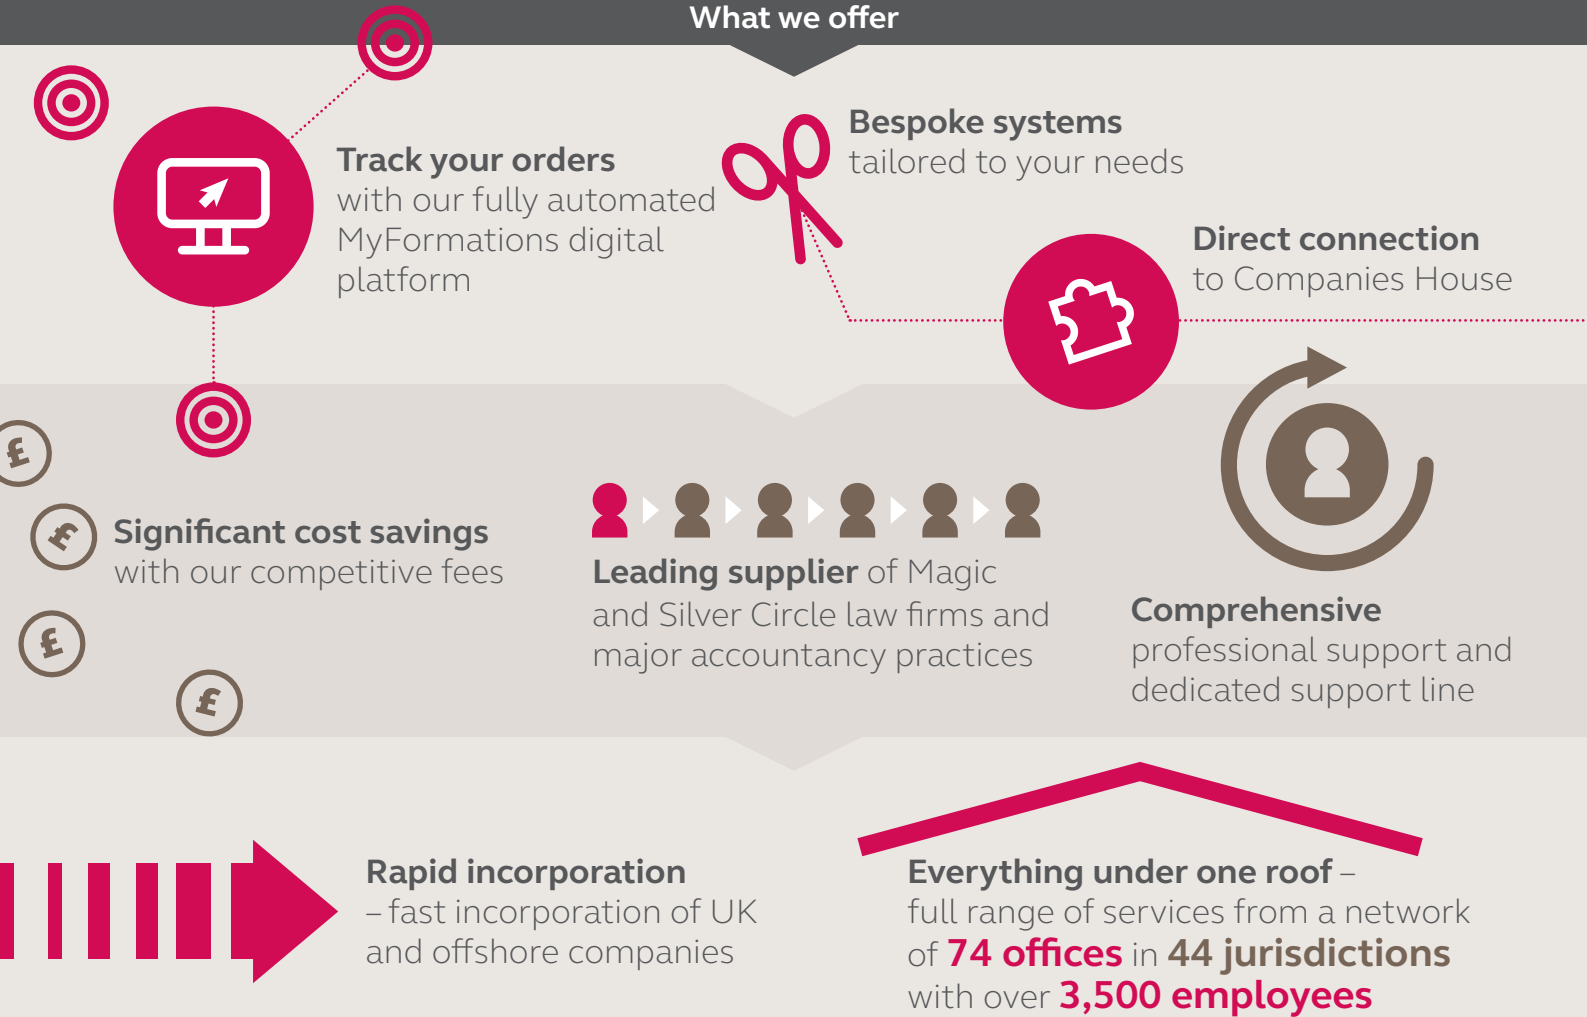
What we offer

Track your orders with our fully automated MyFormations digital platform

Bespoke systems tailored to your needs

Direct connection to Companies House

£

£

£

£

Significant cost savings with our competitive fees

Leading supplier of Magic and Silver Circle law firms and major accountancy practices

Comprehensive professional support and dedicated support line

Rapid incorporation – fast incorporation of UK and offshore companies

Everything under one roof – full range of services from a network of 74 offices in 44 jurisdictions with over 3,500 employees